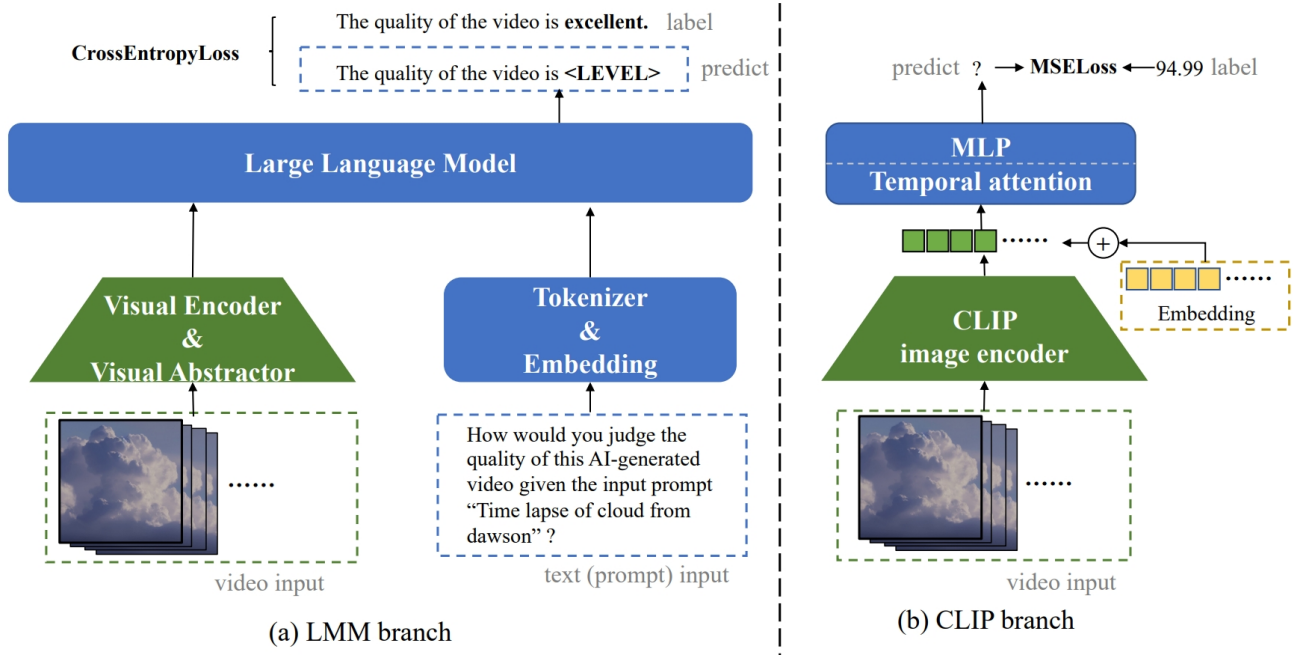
CrossEntropyLoss

The quality of the video is **excellent.** label

The quality of the video is **<LEVEL>** predict

Large Language Model

Visual Encoder & Visual Abstractor

......

video input

Tokenizer & Embedding

How would you judge the quality of this AI-generated video given the input prompt "Time lapse of cloud from dawson" ?

text (prompt) input

(a) LMM branch

predict ? → **MSELoss** ← 94.99 label

MLP

Temporal attention

......

+

......

Embedding

CLIP image encoder

......

video input

(b) CLIP branch